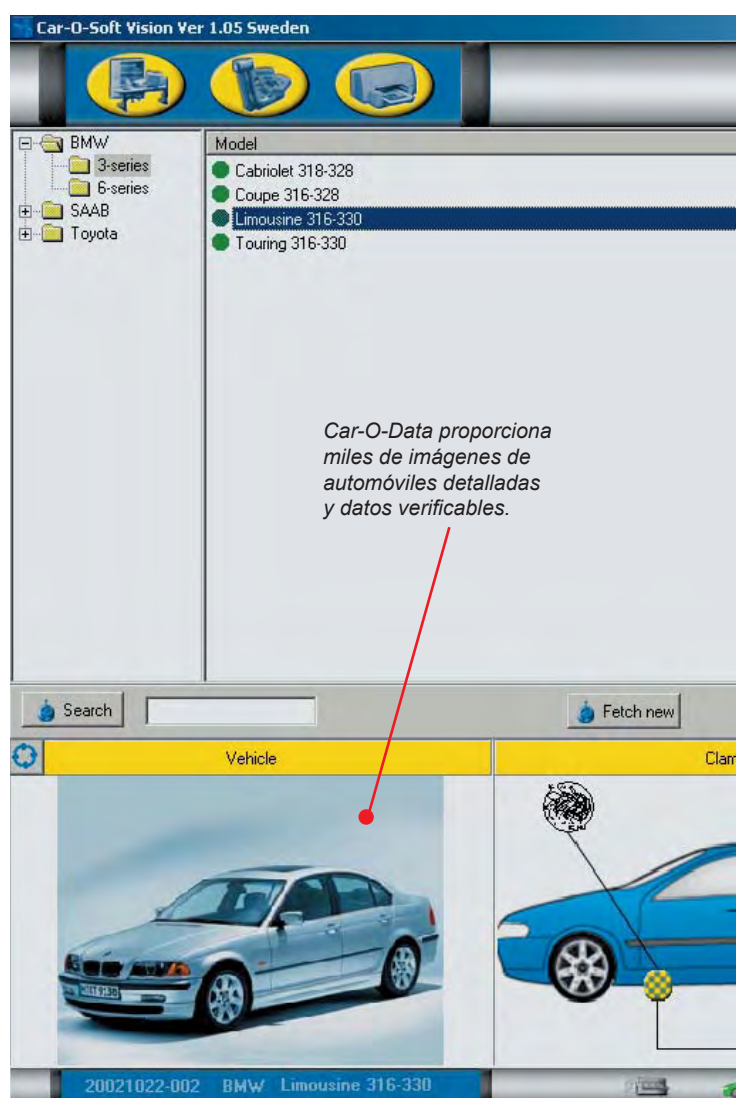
Car-O-Soft Vision Ver 1.05 Sweden

BMW
3-series
6-series
SAAB
Toyota

Model
Cabriolet 318-328
Coupe 316-328
Limousine 316-330
Touring 316-330

Car-O-Data proporciona miles de imágenes de automóviles detalladas y datos verificables.

Search

Fetch new

Vehicle

Clam

20021022-002 BMW Limousine 316-330